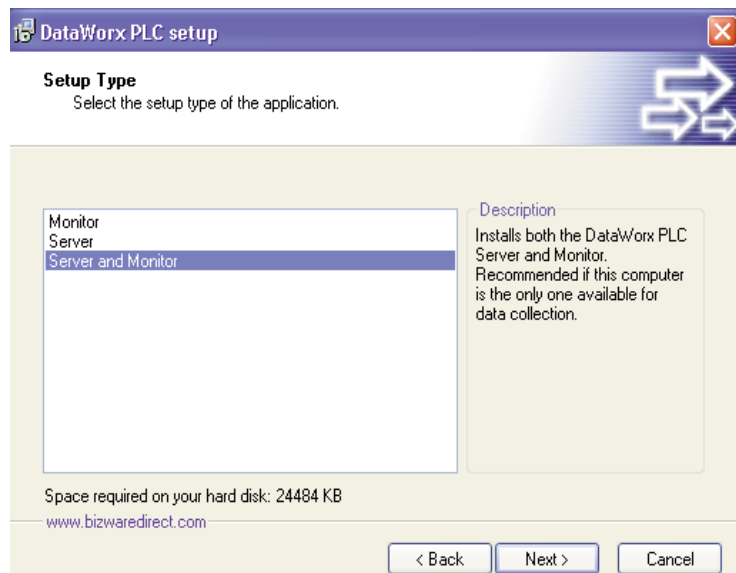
DataWorx PLC setup

Setup Type
Select the setup type of the application.

Monitor
Server
Server and Monitor

Description
Installs both the DataWorx PLC Server and Monitor. Recommended if this computer is the only one available for data collection.

Space required on your hard disk: 24484 KB
www.bizwaredirect.com

< Back
Next >
Cancel